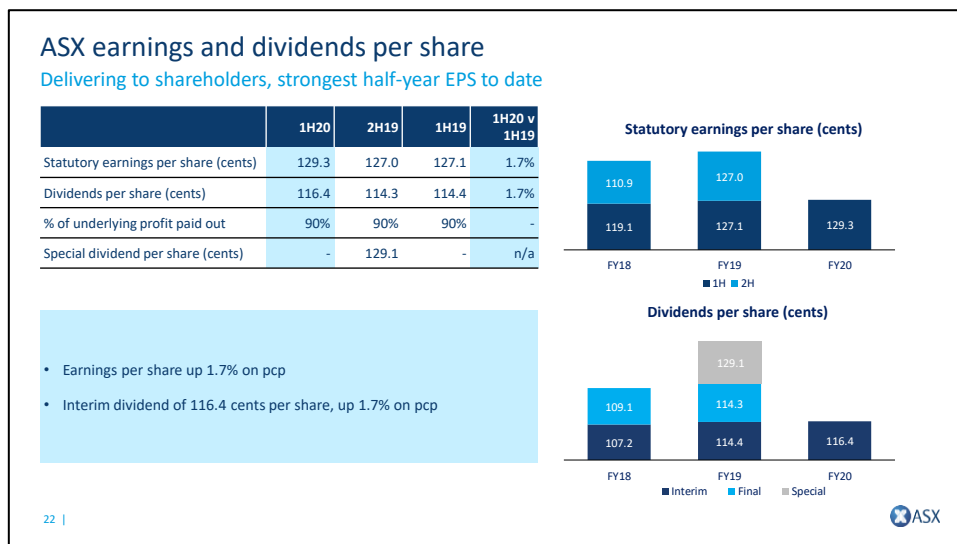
ASX earnings and dividends per share

Delivering to shareholders, strongest half-year EPS to date

| | 1H20 | 2H19 | 1H19 | 1H20 v 1H19 |
|---|---|---|---|---|
| Statutory earnings per share (cents) | 129.3 | 127.0 | 127.1 | 1.7% |
| Dividends per share (cents) | 116.4 | 114.3 | 114.4 | 1.7% |
| % of underlying profit paid out | 90% | 90% | 90% | - |
| Special dividend per share (cents) | - | 129.1 | - | n/a |

- Earnings per share up 1.7% on pcp
- Interim dividend of 116.4 cents per share, up 1.7% on pcp

Statutory earnings per share (cents)

110.9
119.1
127.0
127.1
129.3

FY18 FY19 FY20

1H 2H

Dividends per share (cents)

129.1
109.1
114.3
107.2
114.4
116.4

FY18 FY19 FY20

Interim Final Special

22 |

ASX